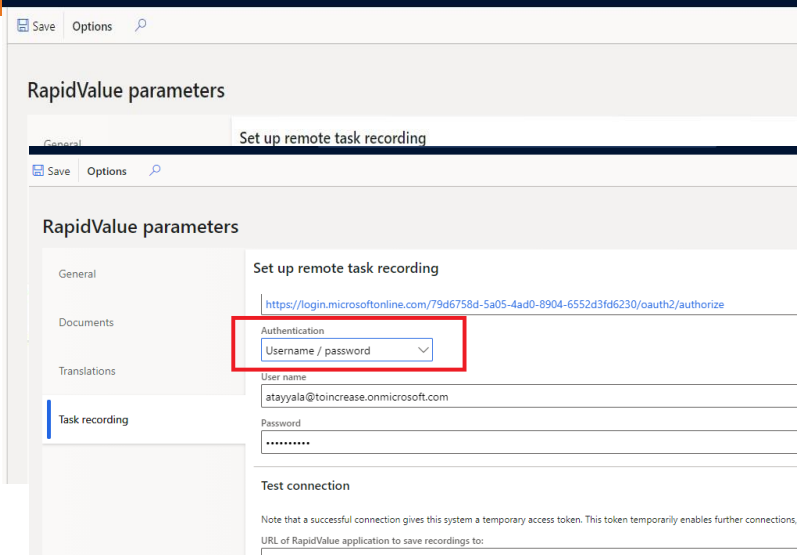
Save Options

RapidValue parameters

General

Set up remote task recording

Save Options

RapidValue parameters

General

Documents

Translations

Task recording

Set up remote task recording

https://login.microsoftonline.com/79d6758d-5a05-4ad0-8904-6552d3fd6230/oauth2/authorize

Authentication

Username / password

User name

atayyala@toincrease.onmicrosoft.com

Password

••••••••••

Test connection

Note that a successful connection gives this system a temporary access token. This token temporarily enables further connections,

URL of RapidValue application to save recordings to: